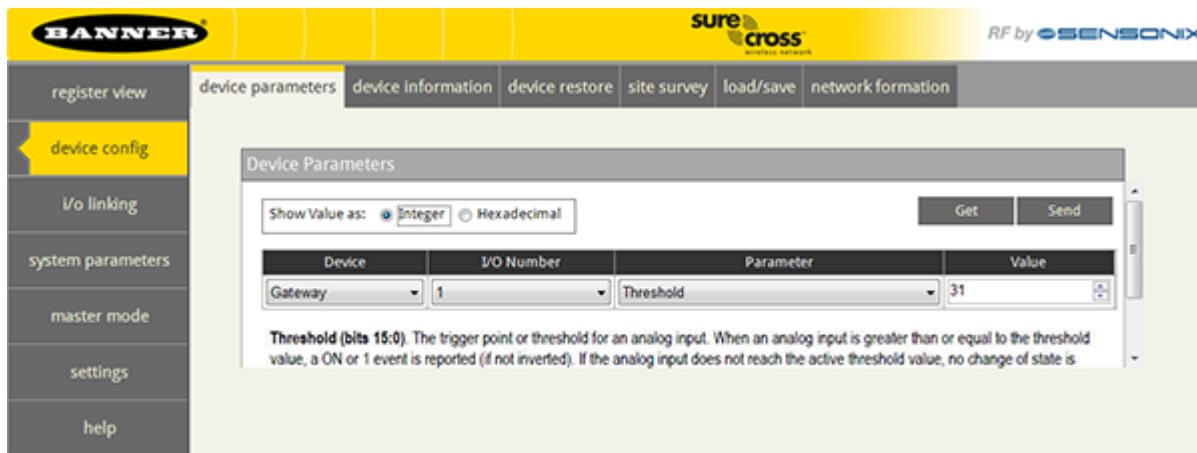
BANNER

sure cross wireless network

RF by SENSONIX

register view

device config

i/o linking

system parameters

master mode

settings

help

device parameters | device information | device restore | site survey | load/save | network formation

Device Parameters

Show Value as: Integer Hexadecimal

Get Send

| Device | I/O Number | Parameter | Value |
|---|---|---|---|
| Gateway | 1 | Threshold | 31 |

**Threshold (bits 15:0)**. The trigger point or threshold for an analog input. When an analog input is greater than or equal to the threshold value, a ON or 1 event is reported (if not inverted). If the analog input does not reach the active threshold value, no change of state is